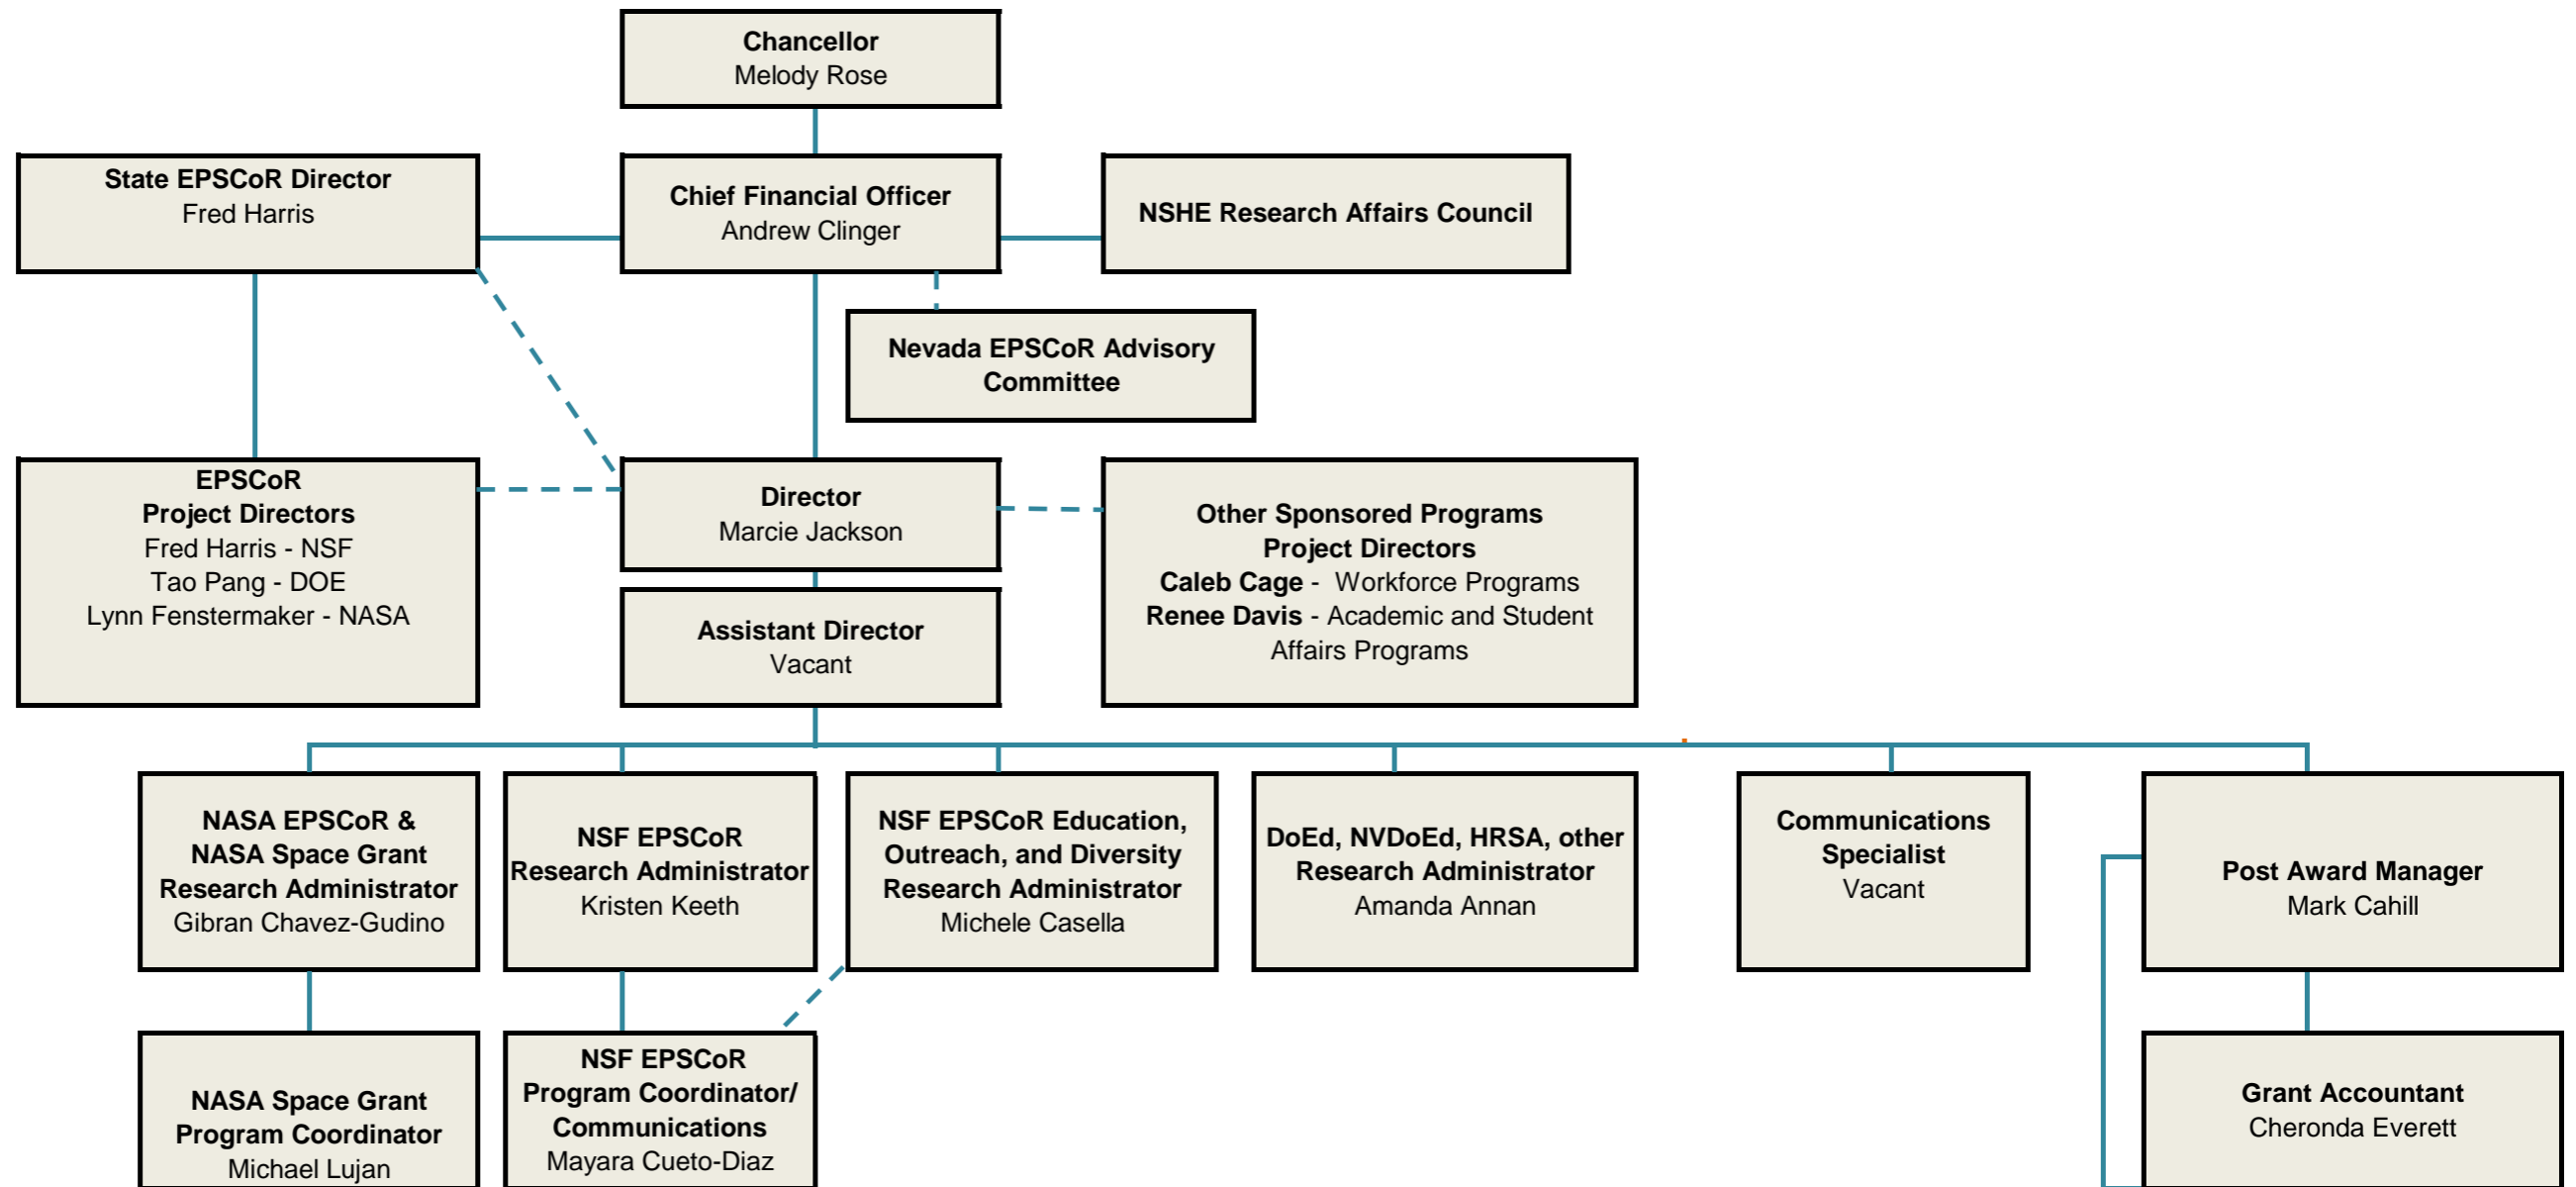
Chancellor
Melody Rose

State EPSCoR Director
Fred Harris

Chief Financial Officer
Andrew Clinger

NSHE Research Affairs Council

Nevada EPSCoR Advisory Committee

EPSCoR
Project Directors
Fred Harris - NSF
Tao Pang - DOE
Lynn Fenstermaker - NASA

Director
Marcie Jackson

Other Sponsored Programs
Project Directors
Caleb Cage - Workforce Programs
Renee Davis - Academic and Student Affairs Programs

Assistant Director
Vacant

NASA EPSCoR & NASA Space Grant Research Administrator
Gibran Chavez-Gudino

NSF EPSCoR Research Administrator
Kristen Keeth

NSF EPSCoR Education, Outreach, and Diversity Research Administrator
Michele Casella

DoEd, NVDoEd, HRSA, other Research Administrator
Amanda Annan

Communications Specialist
Vacant

Post Award Manager
Mark Cahill

NASA Space Grant Program Coordinator
Michael Lujan

NSF EPSCoR Program Coordinator/ Communications
Mayara Cueto-Diaz

Grant Accountant
Cheronda Everett